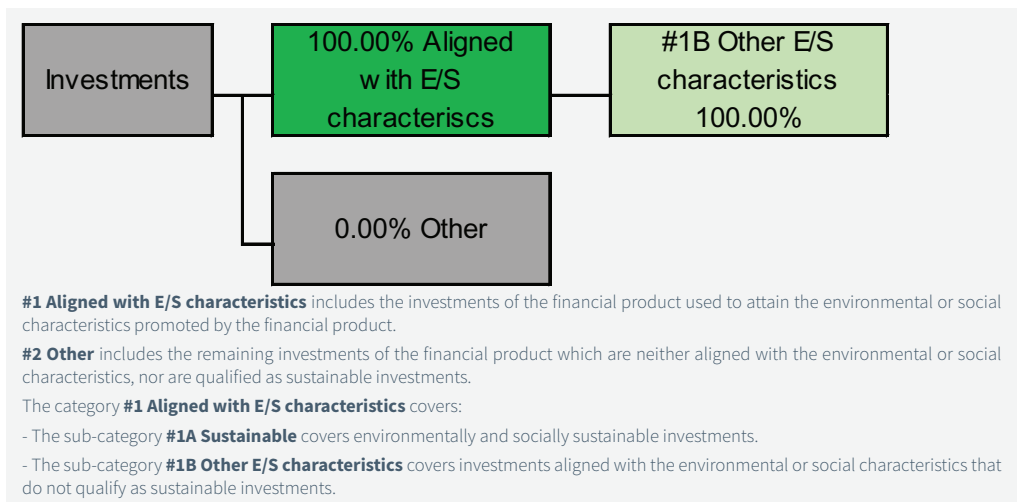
Investments

100.00% Aligned w ith E/S characteriscs

#1B Other E/S characteristics 100.00%

0.00% Other

**#1 Aligned with E/S characteristics** includes the investments of the financial product used to attain the environmental or social characteristics promoted by the financial product.

**#2 Other** includes the remaining investments of the financial product which are neither aligned with the environmental or social characteristics, nor are qualified as sustainable investments.

The category **#1 Aligned with E/S characteristics** covers:

- The sub-category **#1A Sustainable** covers environmentally and socially sustainable investments.

- The sub-category **#1B Other E/S characteristics** covers investments aligned with the environmental or social characteristics that do not qualify as sustainable investments.